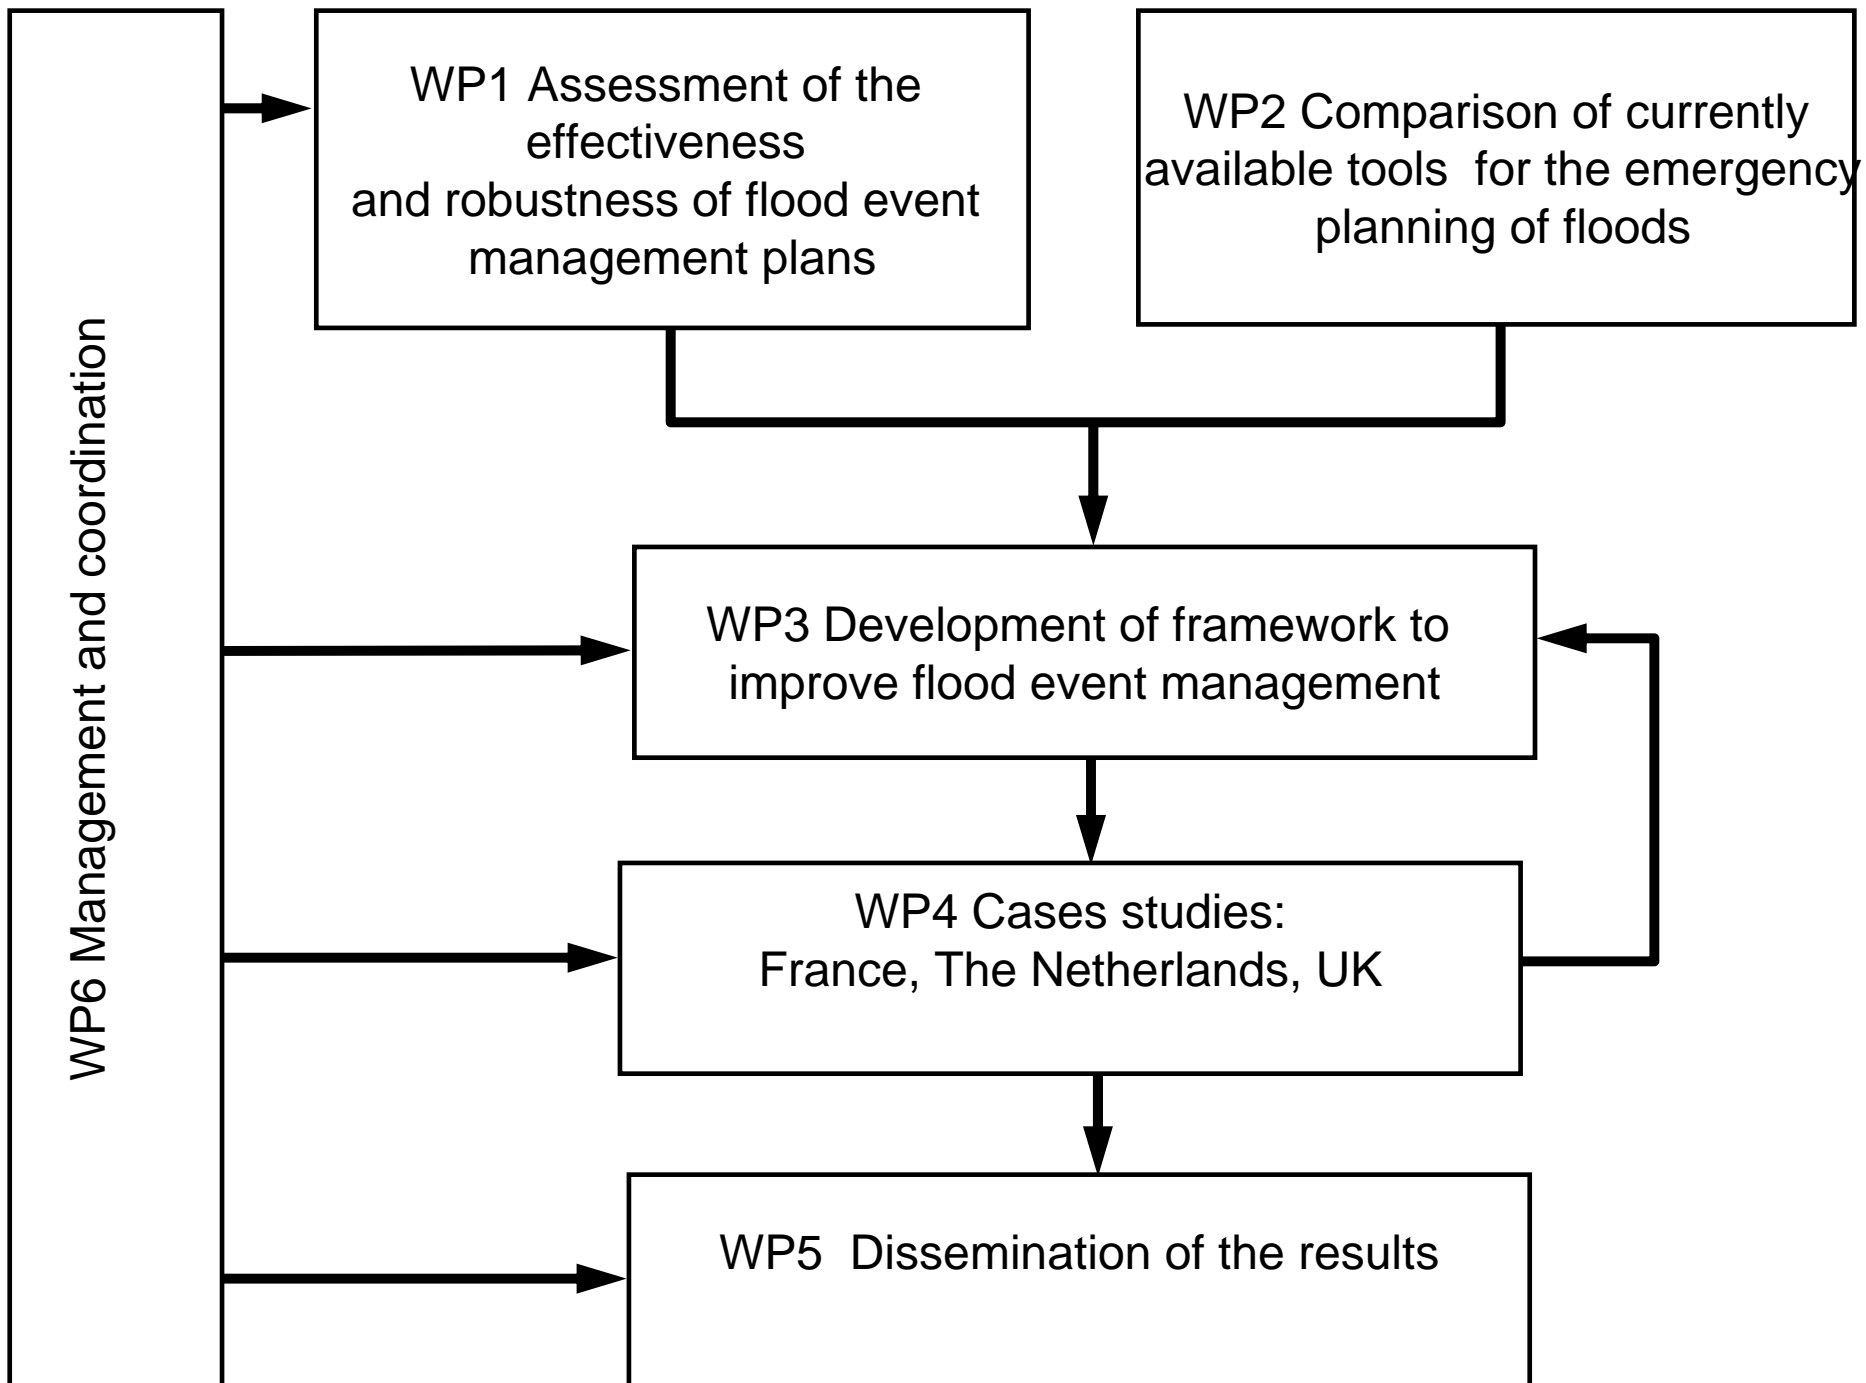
WP6 Management and coordination

WP1 Assessment of the effectiveness and robustness of flood event management plans

WP2 Comparison of currently available tools for the emergency planning of floods

WP3 Development of framework to improve flood event management

WP4 Cases studies: France, The Netherlands, UK

WP5 Dissemination of the results